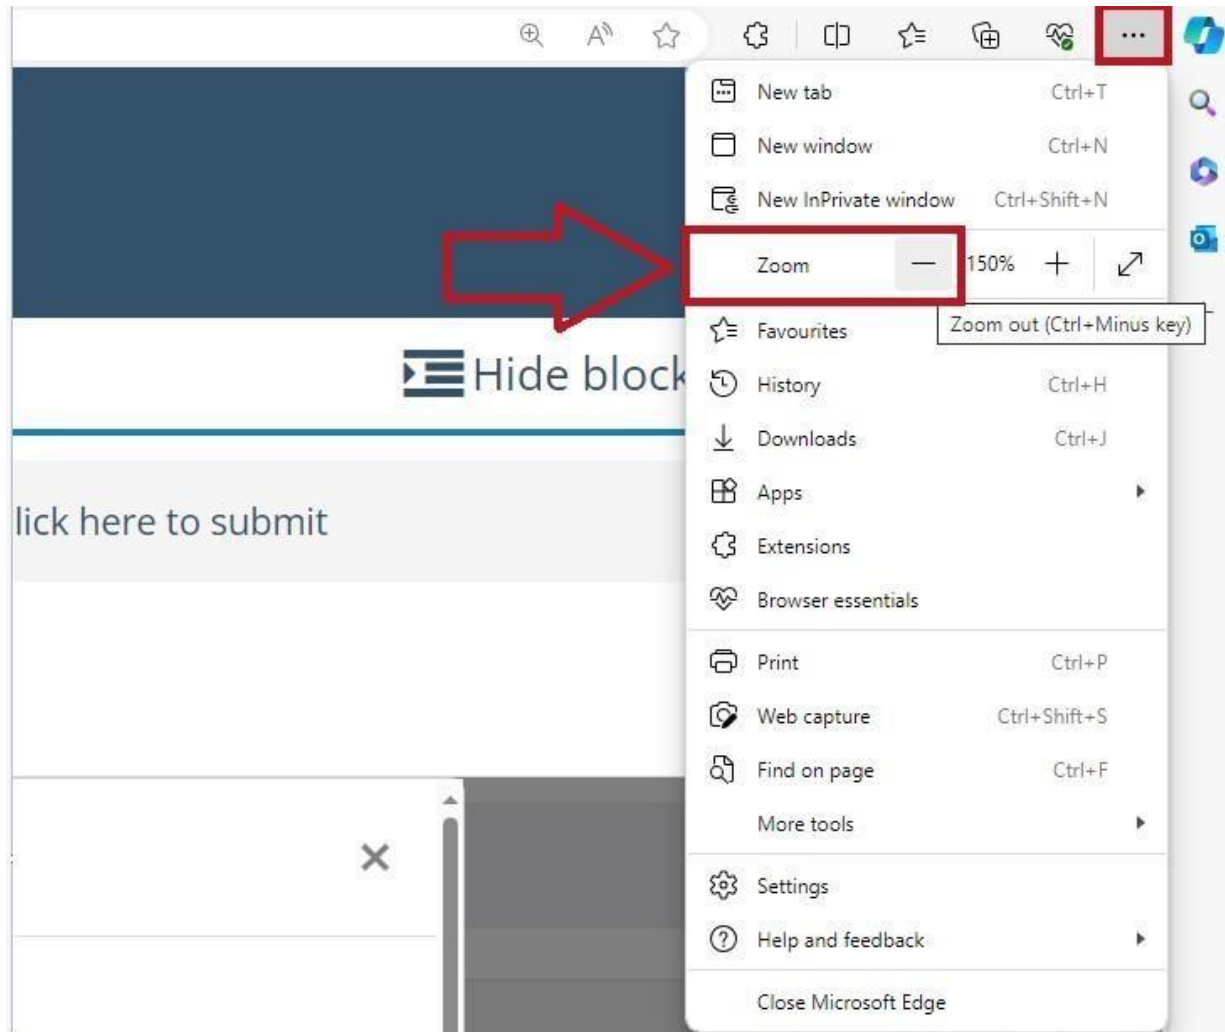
...

Hide block

lick here to submit

New tab Ctrl+T
New window Ctrl+N
New InPrivate window Ctrl+Shift+N
Zoom — 150% +
Zoom out (Ctrl+Minus key)
Favourites
History Ctrl+H
Downloads Ctrl+J
Apps
Extensions
Browser essentials
Print Ctrl+P
Web capture Ctrl+Shift+S
Find on page Ctrl+F
More tools
Settings
Help and feedback
Close Microsoft Edge